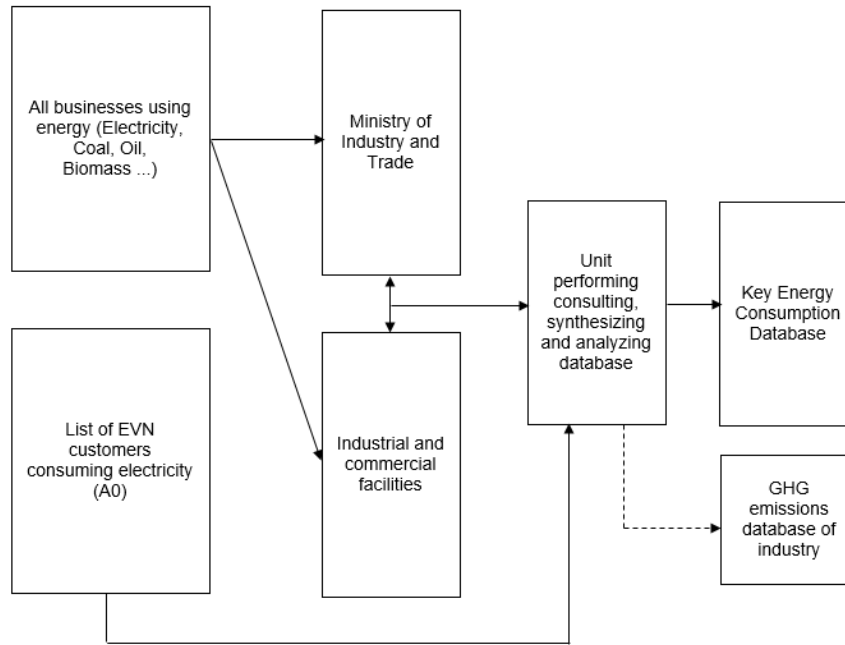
All businesses using energy (Electricity, Coal, Oil, Biomass ...)

Ministry of Industry and Trade

Unit performing consulting, synthesizing and analyzing database

Key Energy Consumption Database

List of EVN customers consuming electricity (A0)

Industrial and commercial facilities

GHG emissions database of industry